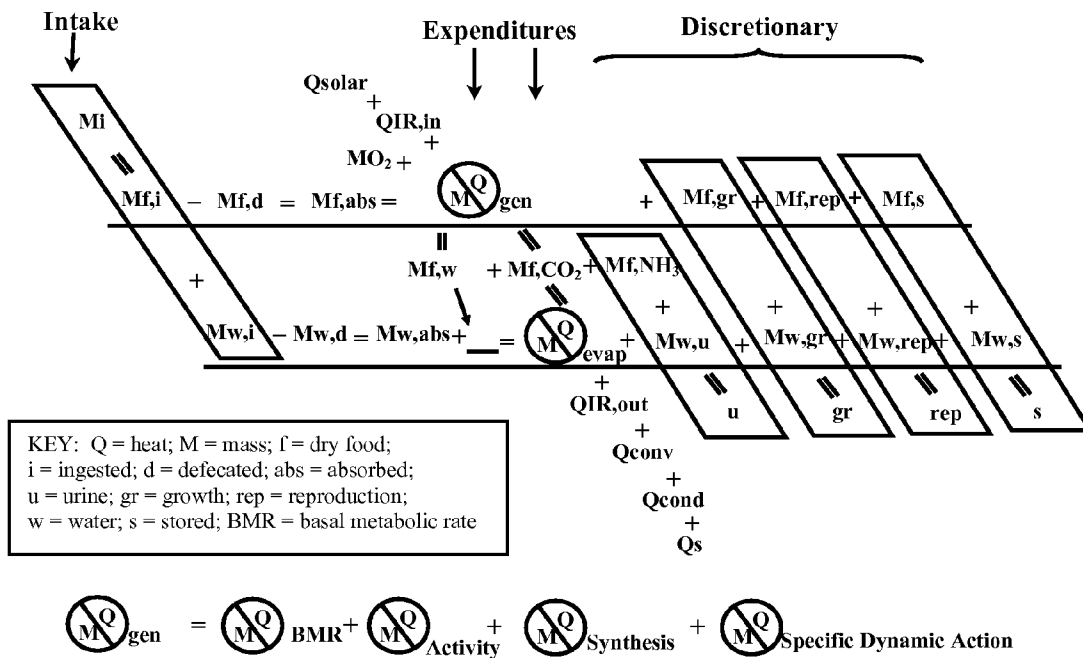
Intake

Expenditures

Discretionary

Qsolar
+
QIR,in
+
$MO_2$ +

Mi
=
Mf,i − Mf,d = Mf,abs = MQ gen + Mf,gr + Mf,rep + Mf,s

=
Mf,w + $Mf,CO_2$ + $Mf,NH_3$
=

+

Mw,i − Mw,d = Mw,abs + ___ = MQ evap + Mw,u + Mw,gr + Mw,rep + Mw,s

+ + + +

+
QIR,out
+
Qconv
+
Qcond
+
Qs

= = = =
u gr rep s

KEY: Q = heat; M = mass; f = dry food;
i = ingested; d = defecated; abs = absorbed;
u = urine; gr = growth; rep = reproduction;
w = water; s = stored; BMR = basal metabolic rate

MQ gen = MQ BMR + MQ Activity + MQ Synthesis + MQ Specific Dynamic Action